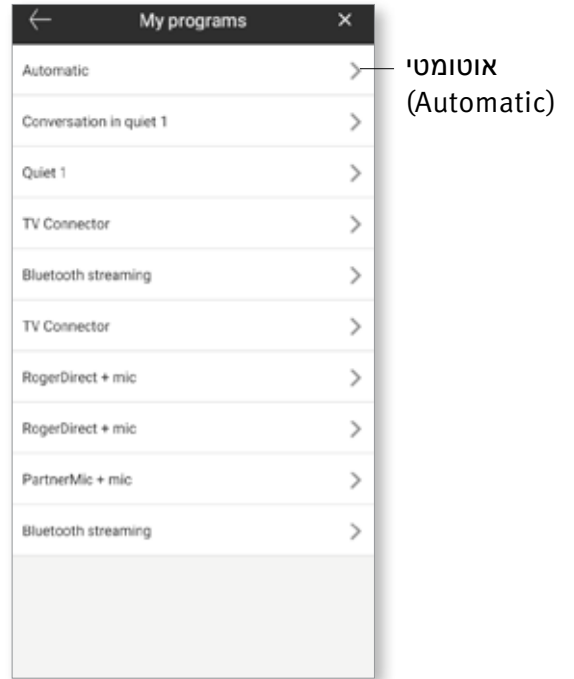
My programs

Automatic

Conversation in quiet 1

Quiet 1

TV Connector

Bluetooth streaming

TV Connector

RogerDirect + mic

RogerDirect + mic

PartnerMic + mic

Bluetooth streaming

אוטומטי
(Automatic)